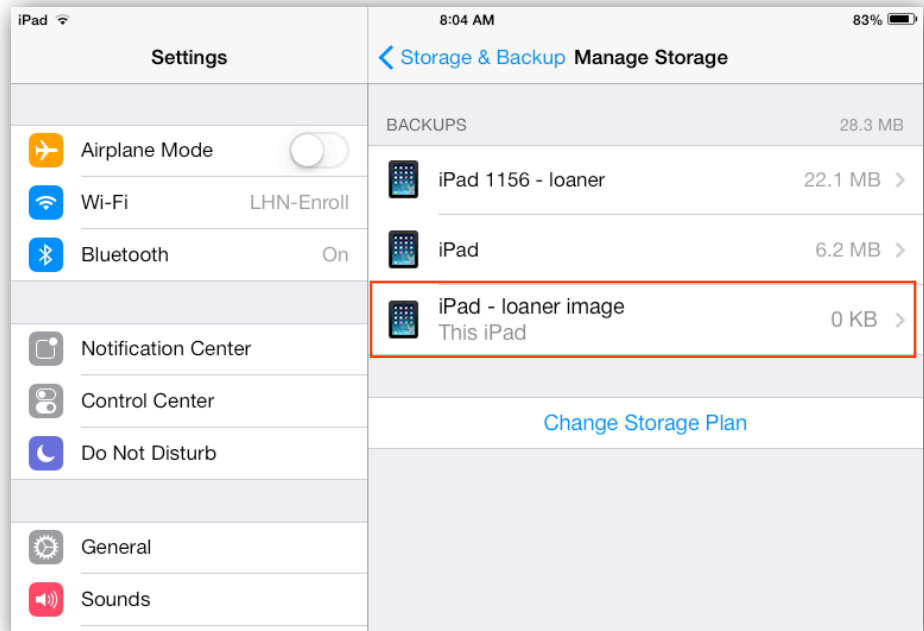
iPad
8:04 AM
83%

Settings

Airplane Mode
Wi-Fi LHN-Enroll
Bluetooth On

Notification Center
Control Center
Do Not Disturb

General
Sounds

Storage & Backup Manage Storage

BACKUPS 28.3 MB

iPad 1156 - loaner 22.1 MB

iPad 6.2 MB

iPad - loaner image
This iPad 0 KB

Change Storage Plan